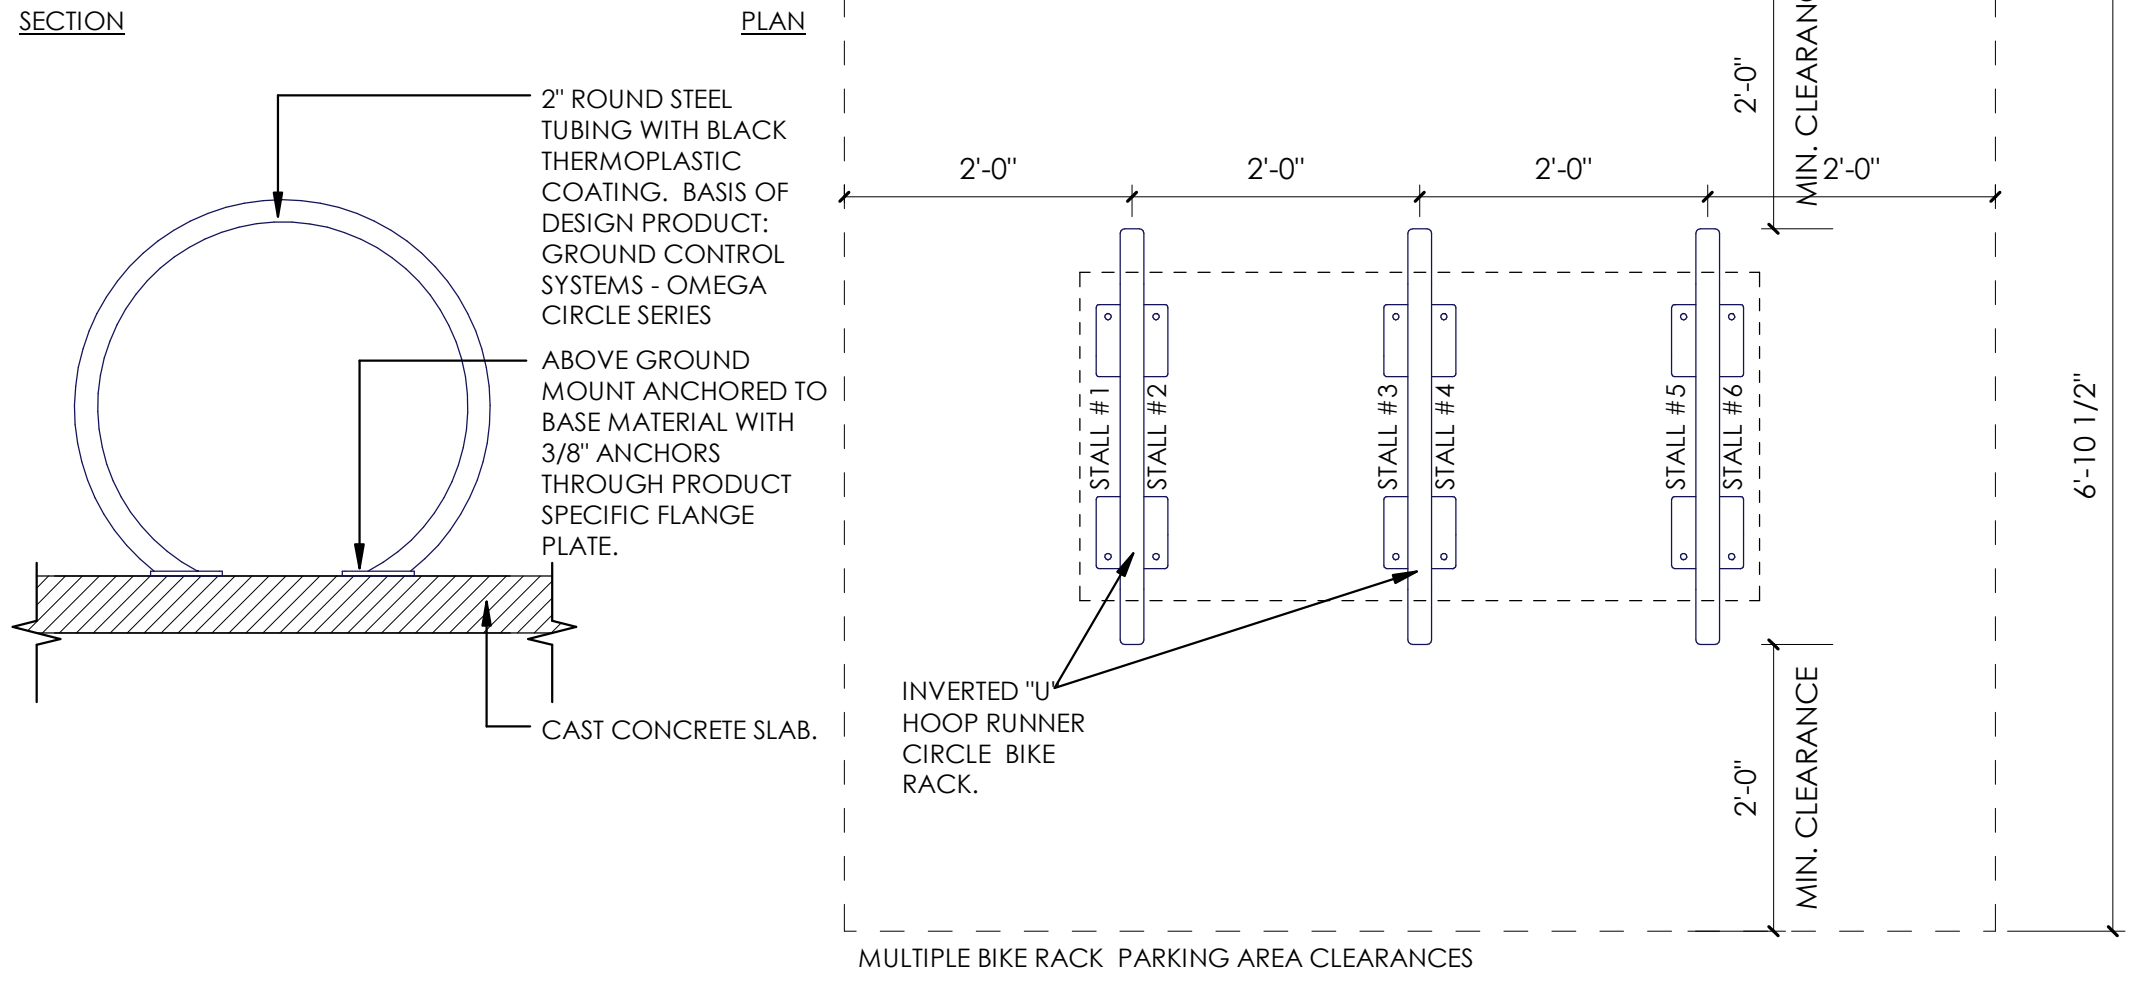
SECTION

PLAN

2" ROUND STEEL TUBING WITH BLACK THERMOPLASTIC COATING. BASIS OF DESIGN PRODUCT: GROUND CONTROL SYSTEMS - OMEGA CIRCLE SERIES

ABOVE GROUND MOUNT ANCHORED TO BASE MATERIAL WITH 3/8" ANCHORS THROUGH PRODUCT SPECIFIC FLANGE PLATE.

CAST CONCRETE SLAB.

2'-0"

MIN. CLEARAN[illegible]

2'-0" 2'-0" 2'-0" 2'-0"

STALL #1 STALL #2 STALL #3 STALL #4 STALL #5 STALL #6

6'-10 1/2"

INVERTED "U" HOOP RUNNER CIRCLE BIKE RACK.

2'-0"

MIN. CLEARANCE

MULTIPLE BIKE RACK PARKING AREA CLEARANCES